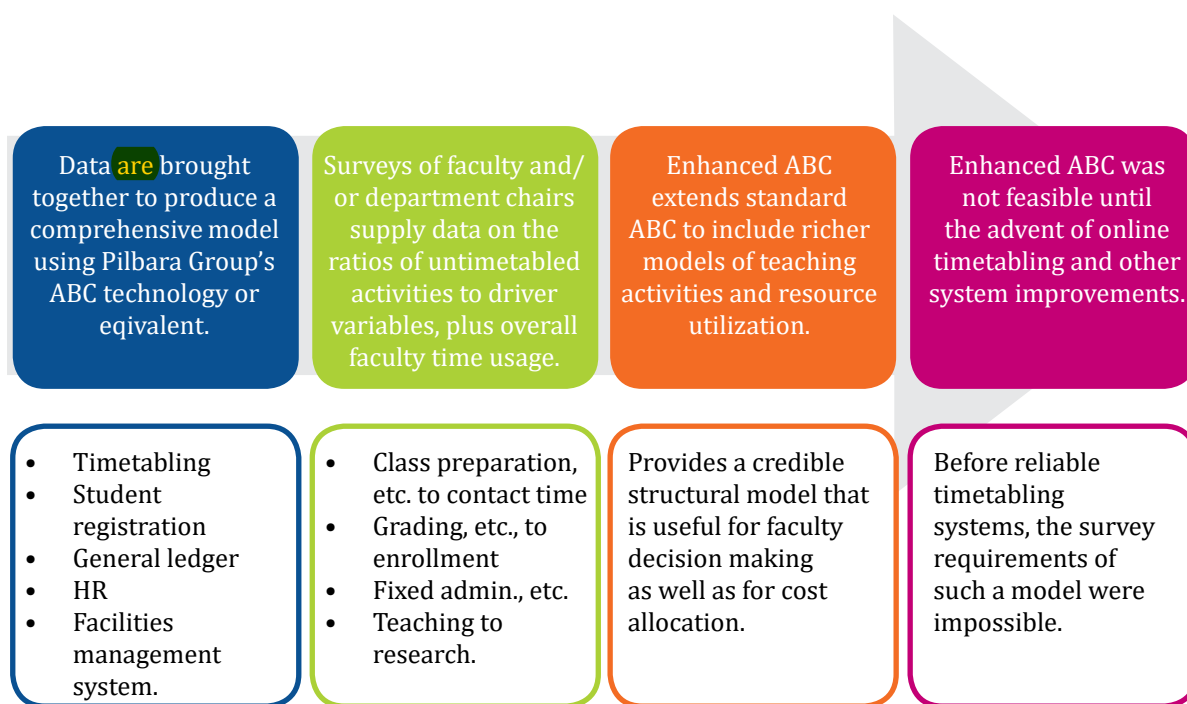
Data are brought together to produce a comprehensive model using Pilbara Group's ABC technology or eqivalent.

Surveys of faculty and/ or department chairs supply data on the ratios of untimetabled activities to driver variables, plus overall faculty time usage.

Enhanced ABC extends standard ABC to include richer models of teaching activities and resource utilization.

Enhanced ABC was not feasible until the advent of online timetabling and other system improvements.

- Timetabling
- Student registration
- General ledger
- HR
- Facilities management system.

- Class preparation, etc. to contact time
- Grading, etc., to enrollment
- Fixed admin., etc.
- Teaching to research.

Provides a credible structural model that is useful for faculty decision making as well as for cost allocation.

Before reliable timetabling systems, the survey requirements of such a model were impossible.